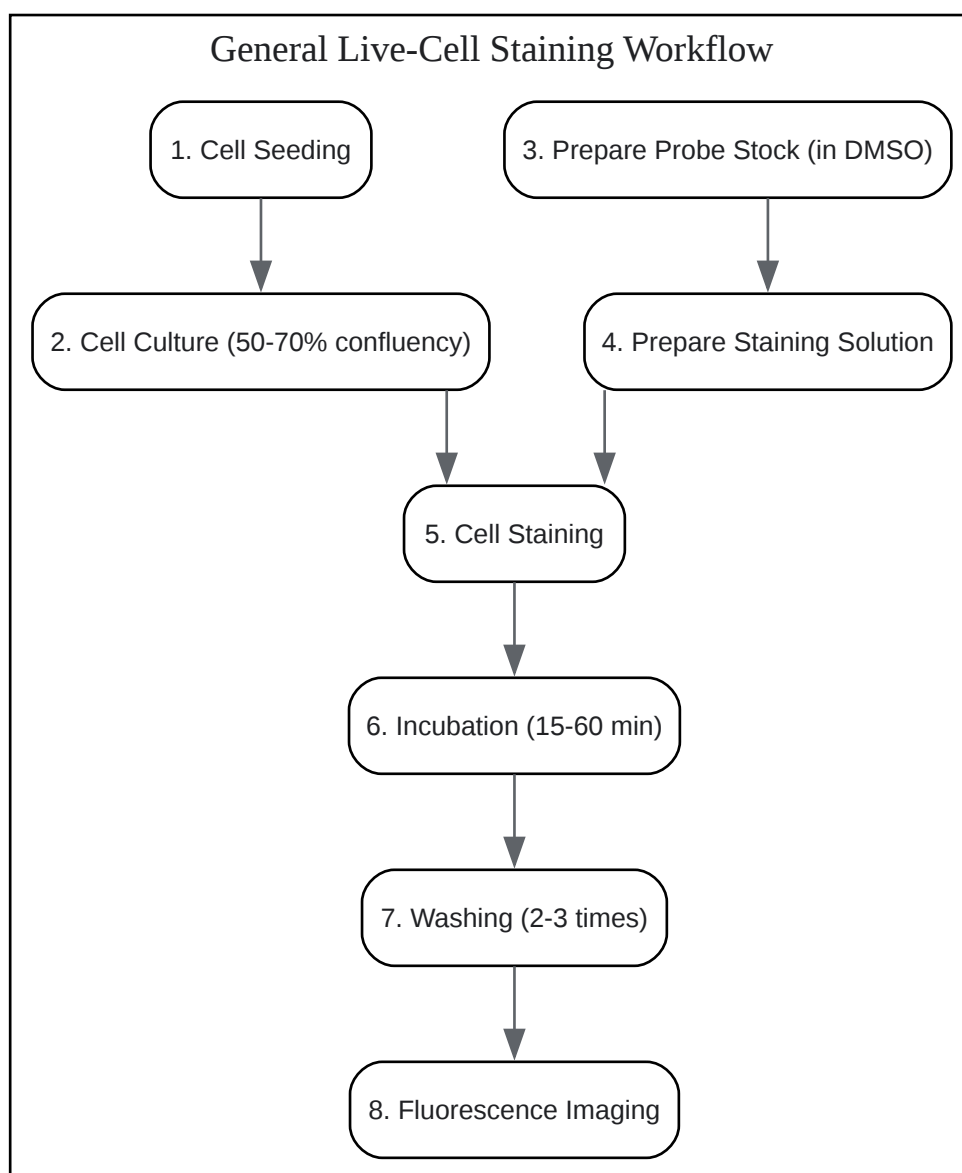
General Live-Cell Staining Workflow

1. Cell Seeding

3. Prepare Probe Stock (in DMSO)

2. Cell Culture (50-70% confluency)

4. Prepare Staining Solution

5. Cell Staining

6. Incubation (15-60 min)

7. Washing (2-3 times)

8. Fluorescence Imaging